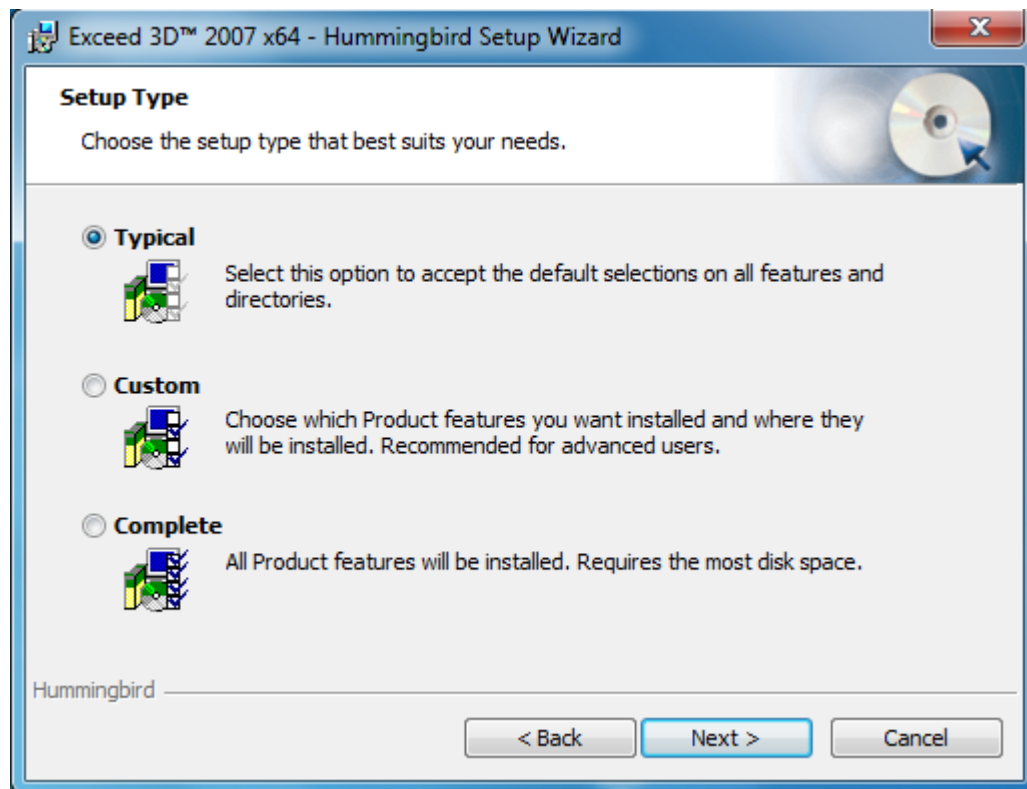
Exceed 3D™ 2007 x64 - Hummingbird Setup Wizard

Setup Type

Choose the setup type that best suits your needs.

Typical

Select this option to accept the default selections on all features and directories.

Custom

Choose which Product features you want installed and where they will be installed. Recommended for advanced users.

Complete

All Product features will be installed. Requires the most disk space.

Hummingbird

< Back

Next >

Cancel